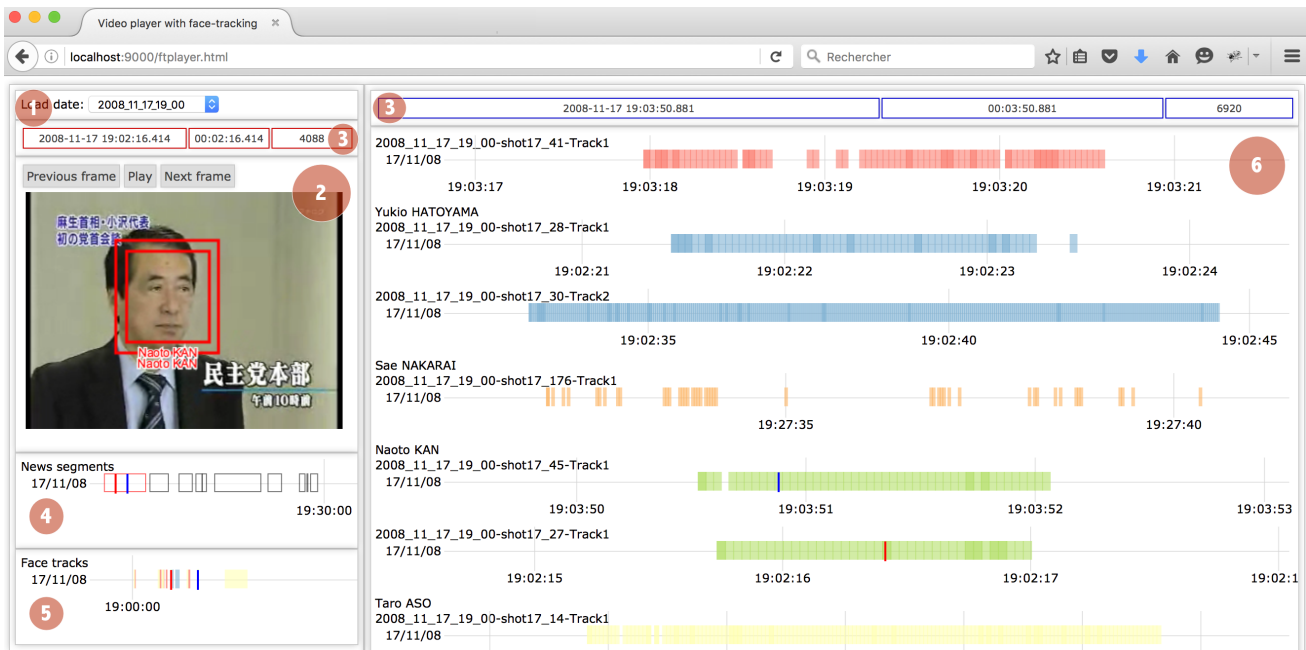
Video player with face-tracking ×

localhost:9000/ftplayer.html

Rechercher

1 Load date: 2008_11_17_19_00

2008-11-17 19:02:16.414 | 00:02:16.414 | 4088 3

Previous frame Play Next frame 2

麻生首相・小沢代表
初の党首会談

Naoto KAN
Naoto KAN

民主党本部
午前10時前

News segments
17/11/08
19:30:00
4

Face tracks
17/11/08
19:00:00
5

3 2008-11-17 19:03:50.881 | 00:03:50.881 | 6920

2008_11_17_19_00-shot17_41-Track1
17/11/08
19:03:17 19:03:18 19:03:19 19:03:20 19:03:21
6

Yukio HATOYAMA
2008_11_17_19_00-shot17_28-Track1
17/11/08
19:02:21 19:02:22 19:02:23 19:02:24

2008_11_17_19_00-shot17_30-Track2
17/11/08
19:02:35 19:02:40 19:02:45

Sae NAKARAI
2008_11_17_19_00-shot17_176-Track1
17/11/08
19:27:35 19:27:40

Naoto KAN
2008_11_17_19_00-shot17_45-Track1
17/11/08
19:03:50 19:03:51 19:03:52 19:03:53

2008_11_17_19_00-shot17_27-Track1
17/11/08
19:02:15 19:02:16 19:02:17 19:02:1

Taro ASO
2008_11_17_19_00-shot17_14-Track1
17/11/08